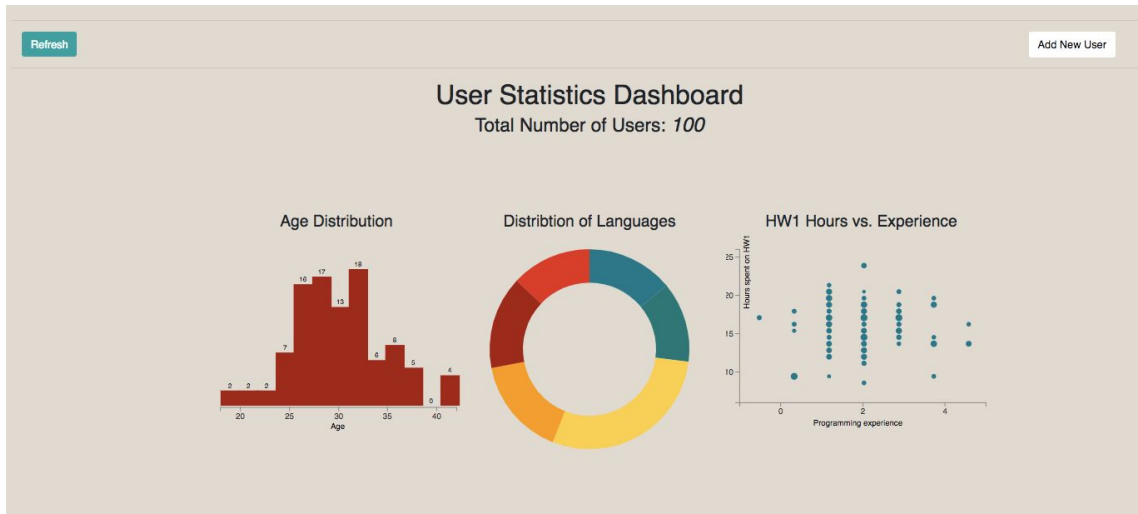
Refresh

Add New User

User Statistics Dashboard

Total Number of Users: *100*

Age Distribution

2 2 2 7 16 17 13 18 6 8 5 0 4

20 25 30 35 40

Age

Distribtion of Languages

HW1 Hours vs. Experience

Hours spent on HW1

25 20 15 10

0 2 4

Programming experience